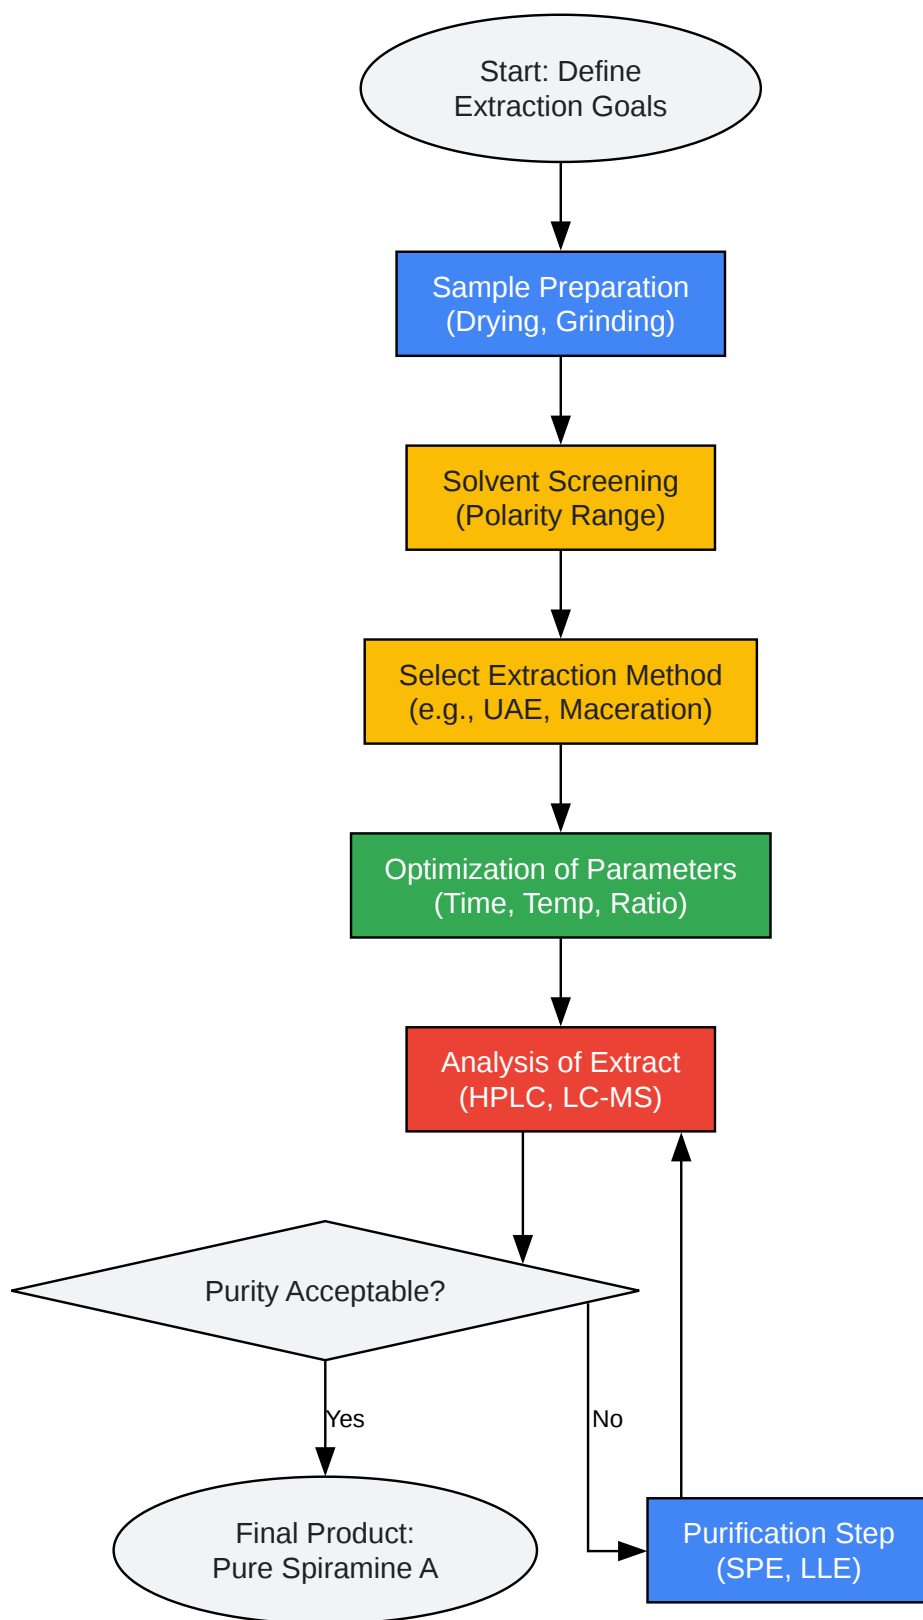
Start: Define Extraction Goals

Sample Preparation (Drying, Grinding)

Solvent Screening (Polarity Range)

Select Extraction Method (e.g., UAE, Maceration)

Optimization of Parameters (Time, Temp, Ratio)

Analysis of Extract (HPLC, LC-MS)

Purity Acceptable?

Yes

No

Final Product: Pure Spiramine A

Purification Step (SPE, LLE)